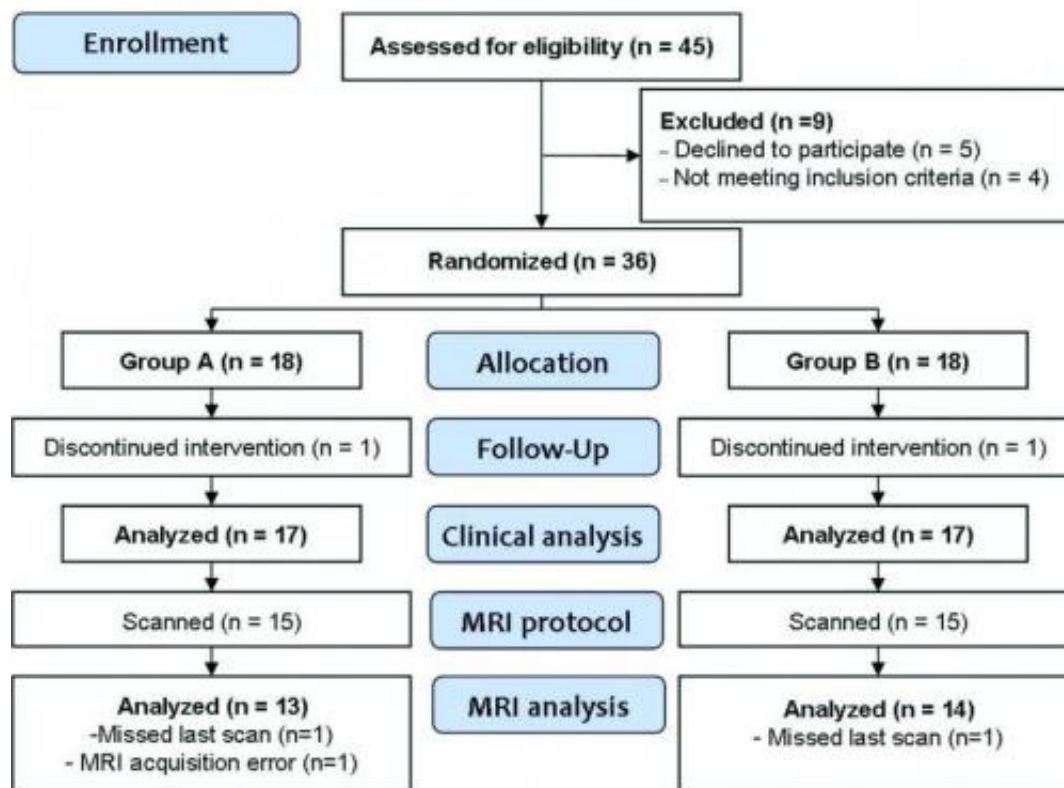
Enrollment

Assessed for eligibility (n = 45)

Excluded (n =9)
- Declined to participate (n = 5)
- Not meeting inclusion criteria (n = 4)

Randomized (n = 36)

Group A (n = 18)

Allocation

Group B (n = 18)

Discontinued intervention (n = 1)

Follow-Up

Discontinued intervention (n = 1)

Analyzed (n = 17)

Clinical analysis

Analyzed (n = 17)

Scanned (n = 15)

MRI protocol

Scanned (n = 15)

Analyzed (n = 13)
-Missed last scan (n=1)
- MRI acquisition error (n=1)

MRI analysis

Analyzed (n = 14)
- Missed last scan (n=1)